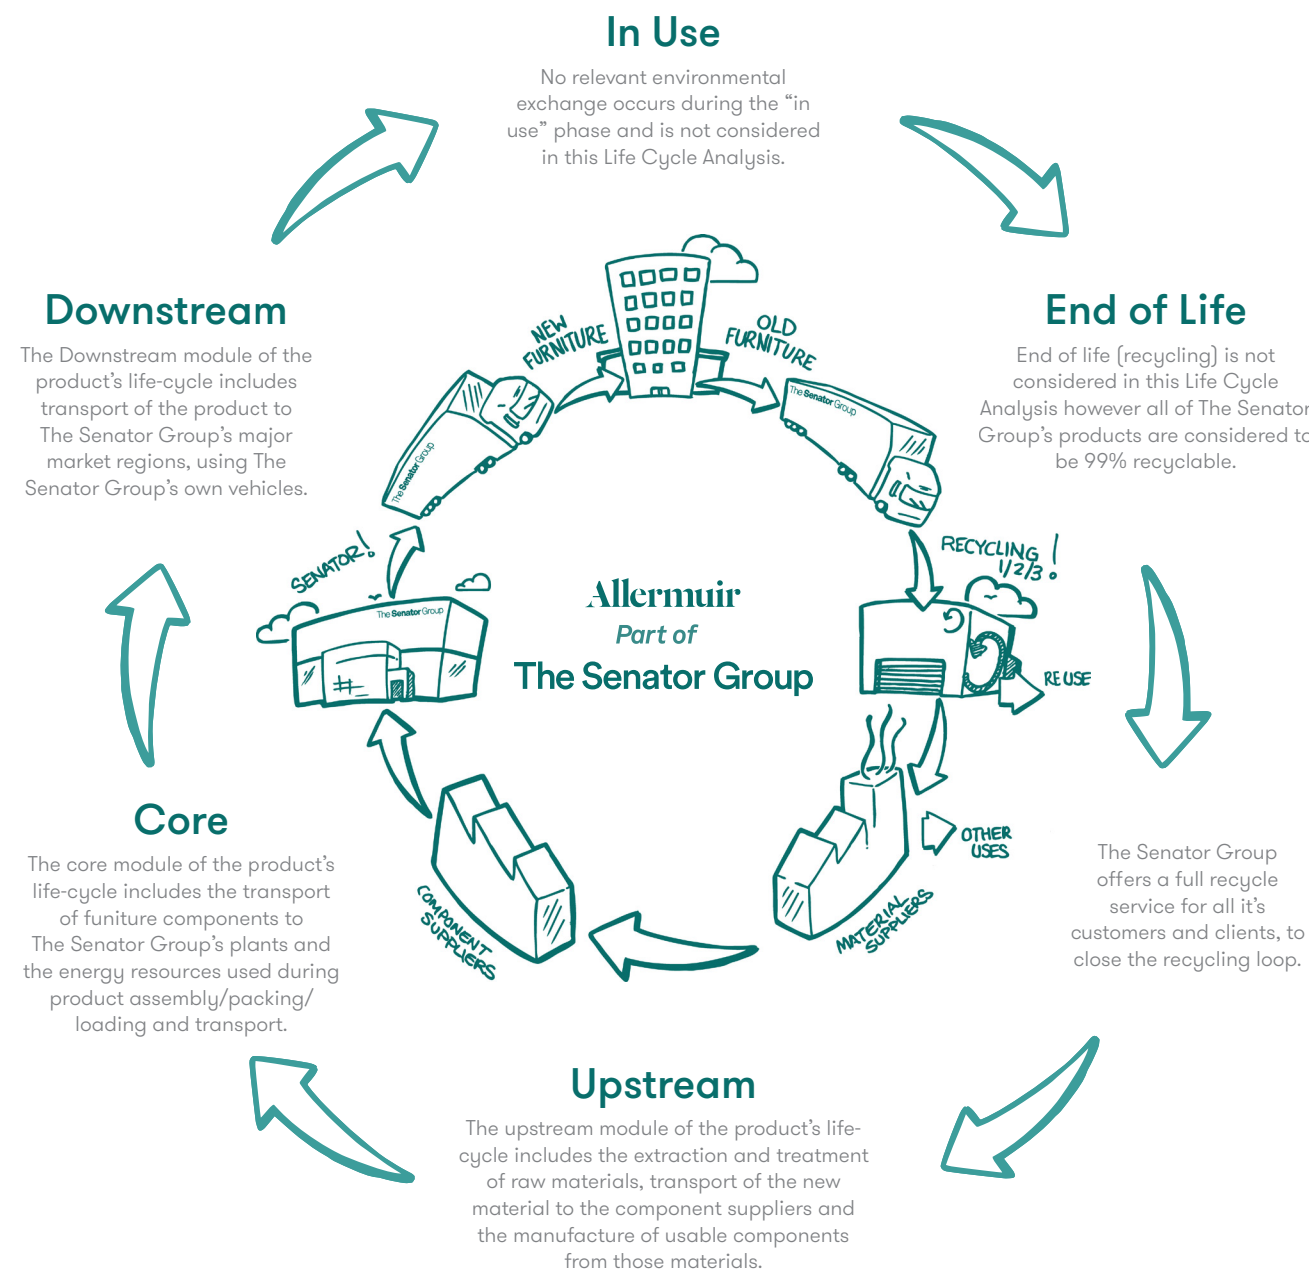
In Use

No relevant environmental exchange occurs during the "in use" phase and is not considered in this Life Cycle Analysis.

Downstream

The Downstream module of the product's life-cycle includes transport of the product to The Senator Group's major market regions, using The Senator Group's own vehicles.

End of Life

End of life (recycling) is not considered in this Life Cycle Analysis however all of The Senator Group's products are considered to be 99% recyclable.

NEW FURNITURE

OLD FURNITURE

The Senator Group

The Senator Group

The Senator Group

RECYCLING 1/2/3!

SENATOR!

Allermuir
Part of
The Senator Group

REUSE

OTHER USES

COMPONENT SUPPLIERS

MATERIAL SUPPLIERS

Core

The core module of the product's life-cycle includes the transport of funiture components to The Senator Group's plants and the energy resources used during product assembly/packing/ loading and transport.

The Senator Group offers a full recycle service for all it's customers and clients, to close the recycling loop.

Upstream

The upstream module of the product's life-cycle includes the extraction and treatment of raw materials, transport of the new material to the component suppliers and the manufacture of usable components from those materials.